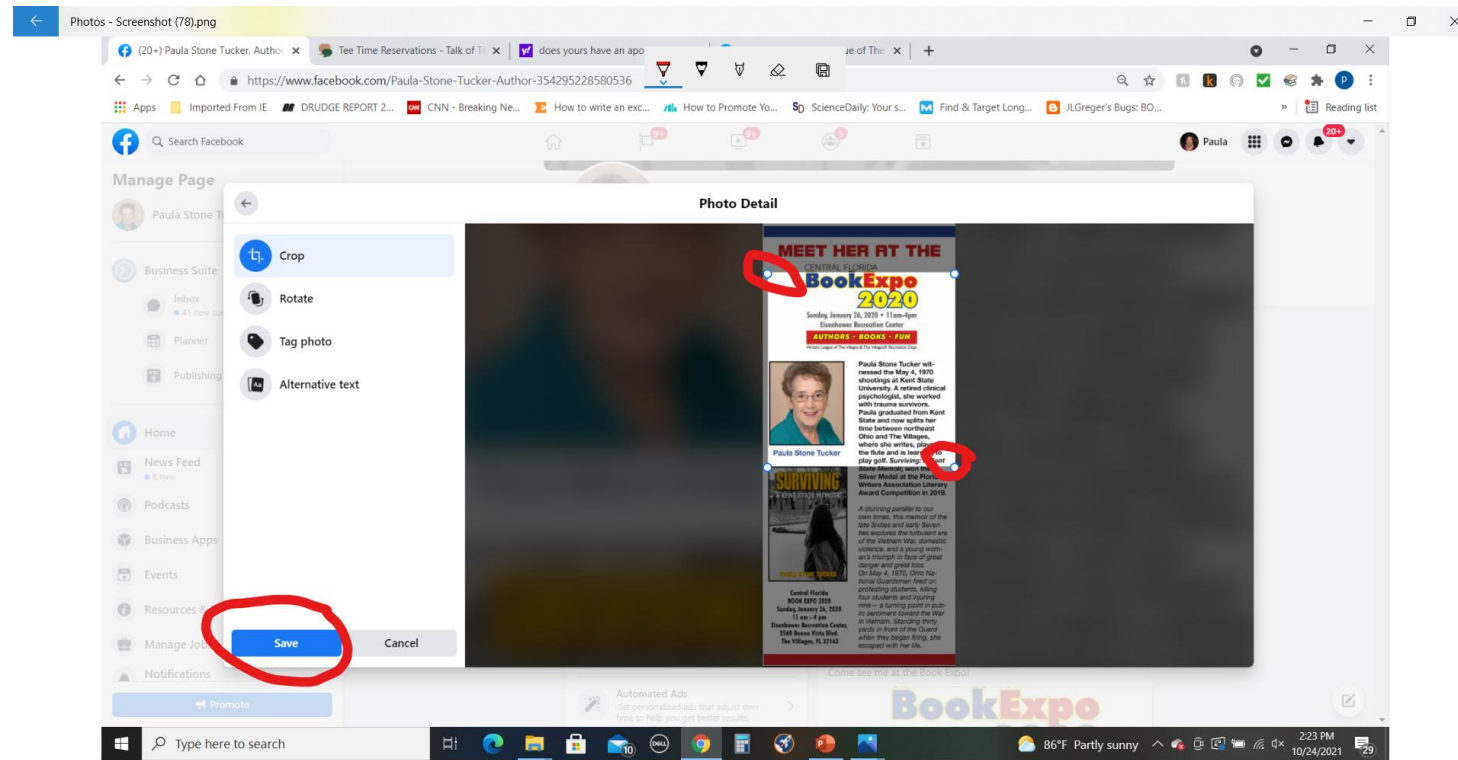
Photos - Screenshot (78).png

(20+) Paula Stone Tucker, Author | Tee Time Reservations - Talk of Th | does yours have an apo | ue of The

https://www.facebook.com/Paula-Stone-Tucker-Author-354295228580536

Apps | Imported From IE | DRUDGE REPORT 2... | CNN - Breaking Ne... | How to write an exc... | How to Promote Yo... | ScienceDaily: Your s... | Find & Target Long... | JLGreger's Bugs: BO... | Reading list

Search Facebook

9+ 9+ 5

Paula 20+

Manage Page

Paula Stone T

Business Suite

Inbox
41 new co

Planner

Publishing

Home

News Feed
6 new

Podcasts

Business Apps

Events

Resources

Manage Jo

Notifications

Promote

Photo Detail

Crop

Rotate

Tag photo

Alternative text

Save

Cancel

MEET HER AT THE

CENTRAL FLORIDA

BookExpo 2020

Sunday, January 26, 2020 • 11am-4pm
Eisenhower Recreation Center

AUTHORS • BOOKS • FUN

Paula Stone Tucker witnessed the May 4, 1970 shootings at Kent State University. A retired clinical psychologist, she worked with trauma survivors. Paula graduated from Kent State and now splits her time between northeast Ohio and The Villages, where she writes, plays the flute and is learning to play golf. Surviving: Kent State Memoir, won the Silver Medal at the Florida Writers Association Literary Award Competition in 2019.

Paula Stone Tucker

SURVIVING
A KENT STATE MEMOIR

A stunning parallel to our own times, this memoir of the late Sixties and early Seventies explores the turbulent era of the Vietnam War, domestic violence, and a young woman's triumph in face of great danger and great loss. On May 4, 1970, Ohio National Guardsmen fired on protesting students, killing four students and injuring nine— a turning point in public sentiment toward the War in Vietnam. Standing thirty yards in front of the Guard when they began firing, she escaped with her life.

Central Florida
BOOK EXPO 2020
Sunday, January 26, 2020
11 am - 4 pm
Eisenhower Recreation Center,
3560 Buena Vista Blvd.
The Villages, FL 32163

Automated Ads
Get personalized ads that adjust over time to help you get better results.

Come see me at the Book Expo!

BookExpo

Type here to search

86°F Partly sunny

2:23 PM
10/24/2021